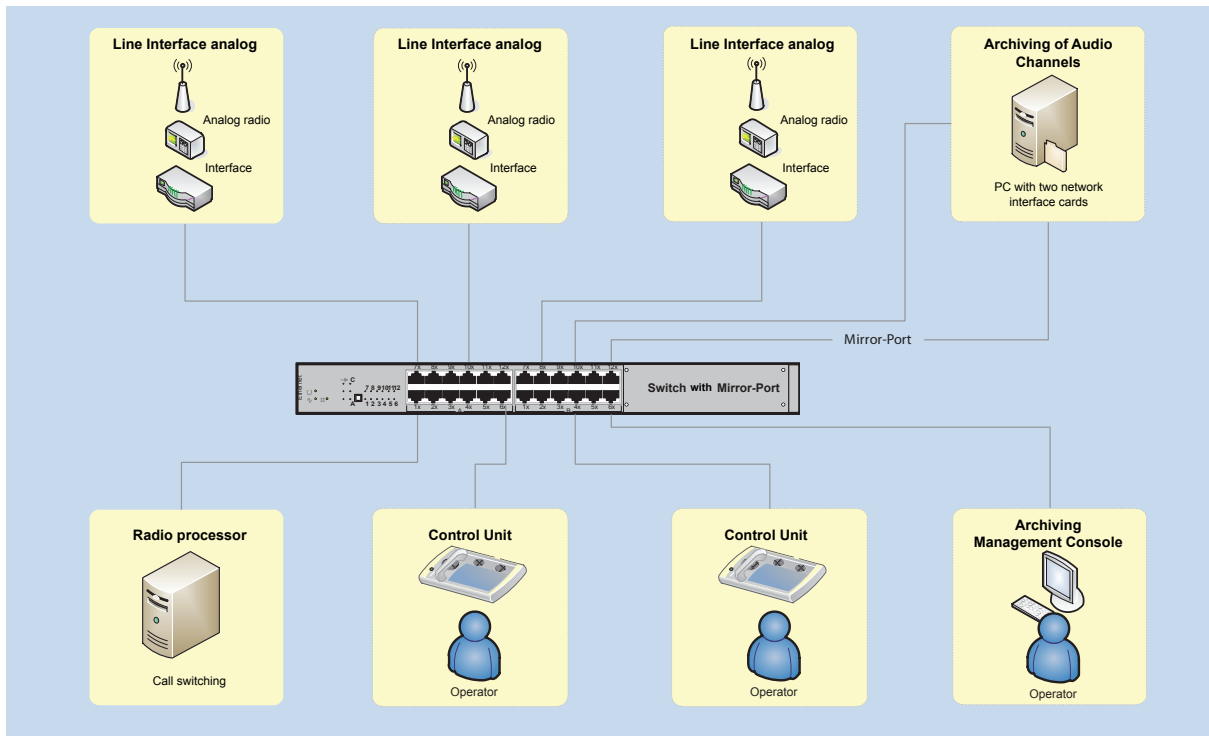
Line Interface analog

Analog radio

Interface

Line Interface analog

Analog radio

Interface

Line Interface analog

Analog radio

Interface

Archiving of Audio Channels

PC with two network interface cards

Mirror-Port

Switch with Mirror-Port

Radio processor

Call switching

Control Unit

Operator

Control Unit

Operator

Archiving Management Console

Operator